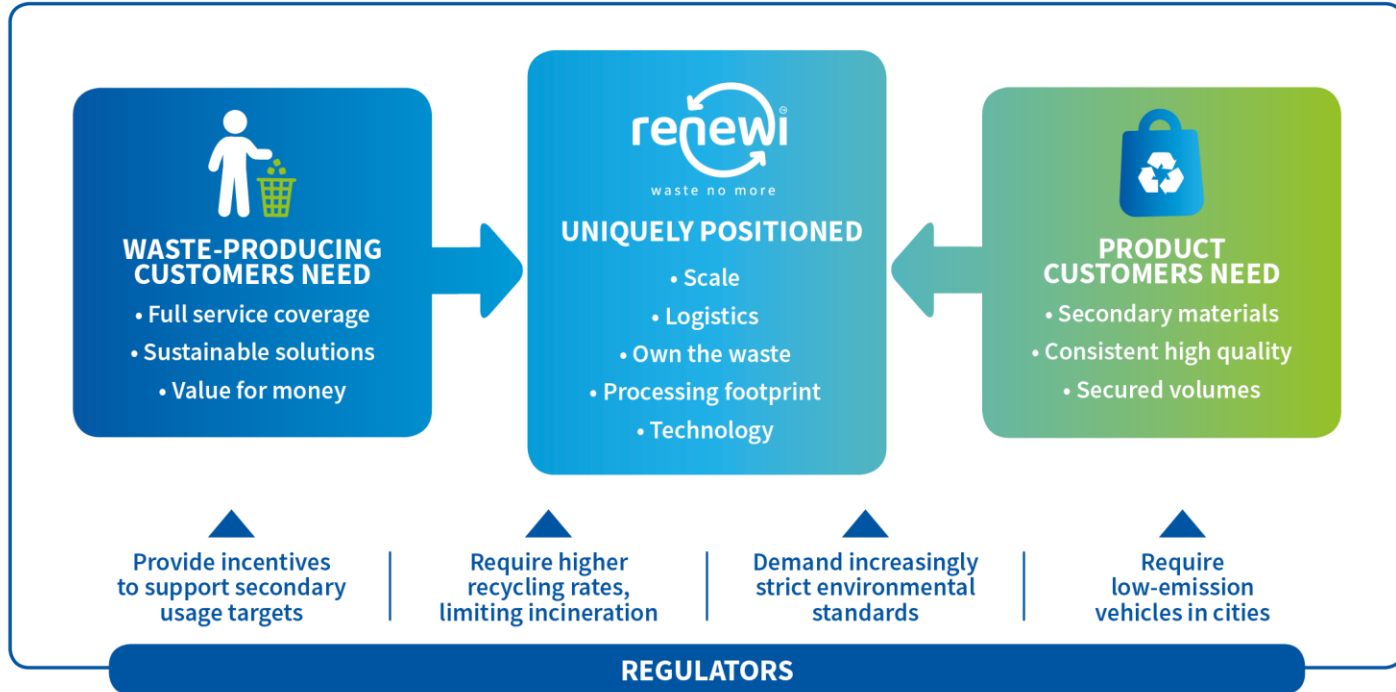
WASTE-PRODUCING CUSTOMERS NEED

• Full service coverage
• Sustainable solutions
• Value for money

renewi®
waste no more

UNIQUELY POSITIONED

• Scale
• Logistics
• Own the waste
• Processing footprint
• Technology

PRODUCT CUSTOMERS NEED

• Secondary materials
• Consistent high quality
• Secured volumes

Provide incentives to support secondary usage targets

Require higher recycling rates, limiting incineration

Demand increasingly strict environmental standards

Require low-emission vehicles in cities

REGULATORS